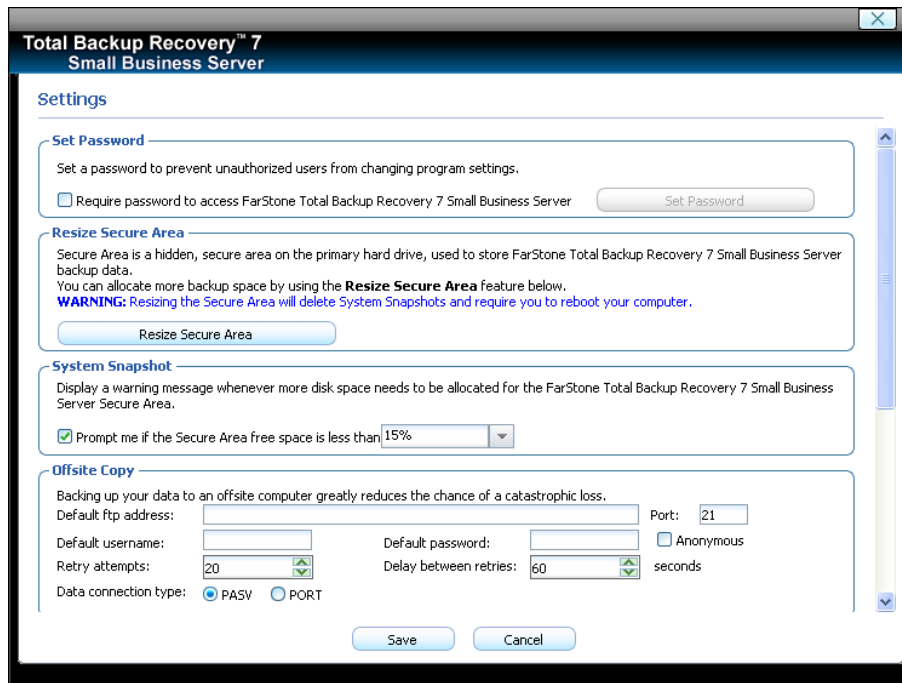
Total Backup Recovery™ 7
Small Business Server

Settings

Set Password

Set a password to prevent unauthorized users from changing program settings.

Require password to access FarStone Total Backup Recovery 7 Small Business Server

Set Password

Resize Secure Area

Secure Area is a hidden, secure area on the primary hard drive, used to store FarStone Total Backup Recovery 7 Small Business Server backup data.
You can allocate more backup space by using the **Resize Secure Area** feature below.
**WARNING:** Resizing the Secure Area will delete System Snapshots and require you to reboot your computer.

Resize Secure Area

System Snapshot

Display a warning message whenever more disk space needs to be allocated for the FarStone Total Backup Recovery 7 Small Business Server Secure Area.

Prompt me if the Secure Area free space is less than 15%

Offsite Copy

Backing up your data to an offsite computer greatly reduces the chance of a catastrophic loss.

Default ftp address:

Port: 21

Default username:

Default password:

Anonymous

Retry attempts: 20

Delay between retries: 60 seconds

Data connection type: PASV PORT

Save

Cancel